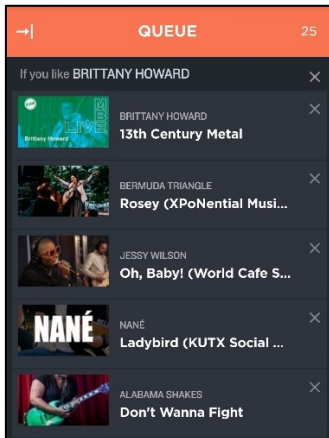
→| QUEUE 25

If you like BRITTANY HOWARD ×

Brittany Howard

BRITTANY HOWARD
13th Century Metal ×

BERMUDA TRIANGLE
Rosey (XPoNential Musi... ×

JESSY WILSON
Oh, Baby! (World Cafe S... ×

NANÉ

NANÉ
Ladybird (KUTX Social ... ×

ALABAMA SHAKES
Don't Wanna Fight ×